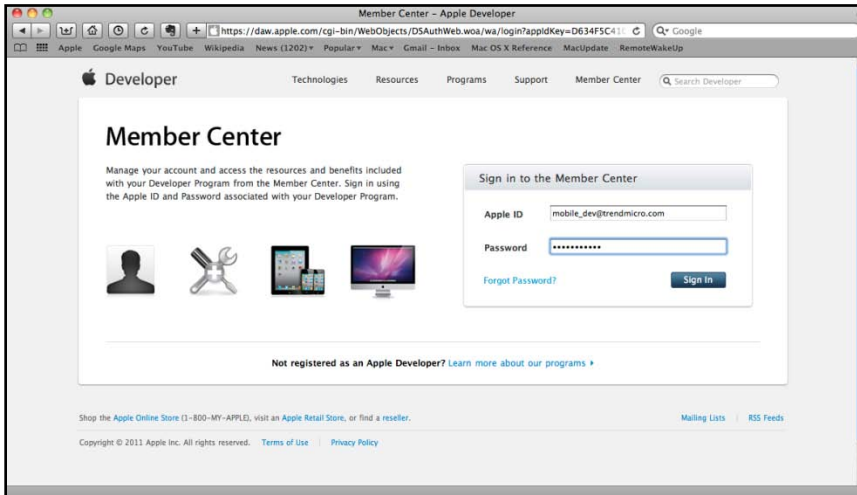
Member Center – Apple Developer

https://daw.apple.com/cgi-bin/WebObjects/DSAuthWeb.woa/wa/login?appIdKey=D634F5C41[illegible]

Q- Google

Apple Google Maps YouTube Wikipedia News (1202) ▾ Popular ▾ Mac ▾ Gmail – Inbox Mac OS X Reference MacUpdate RemoteWakeUp

Developer

Technologies Resources Programs Support Member Center

Search Developer

Member Center

Manage your account and access the resources and benefits included with your Developer Program from the Member Center. Sign in using the Apple ID and Password associated with your Developer Program.

Sign in to the Member Center

Apple ID mobile_dev@trendmicro.com

Password ••••••••••••

Forgot Password?

Sign In

Not registered as an Apple Developer? Learn more about our programs ▸

Shop the Apple Online Store (1-800-MY-APPLE), visit an Apple Retail Store, or find a reseller.

Mailing Lists | RSS Feeds

Copyright © 2011 Apple Inc. All rights reserved. Terms of Use | Privacy Policy